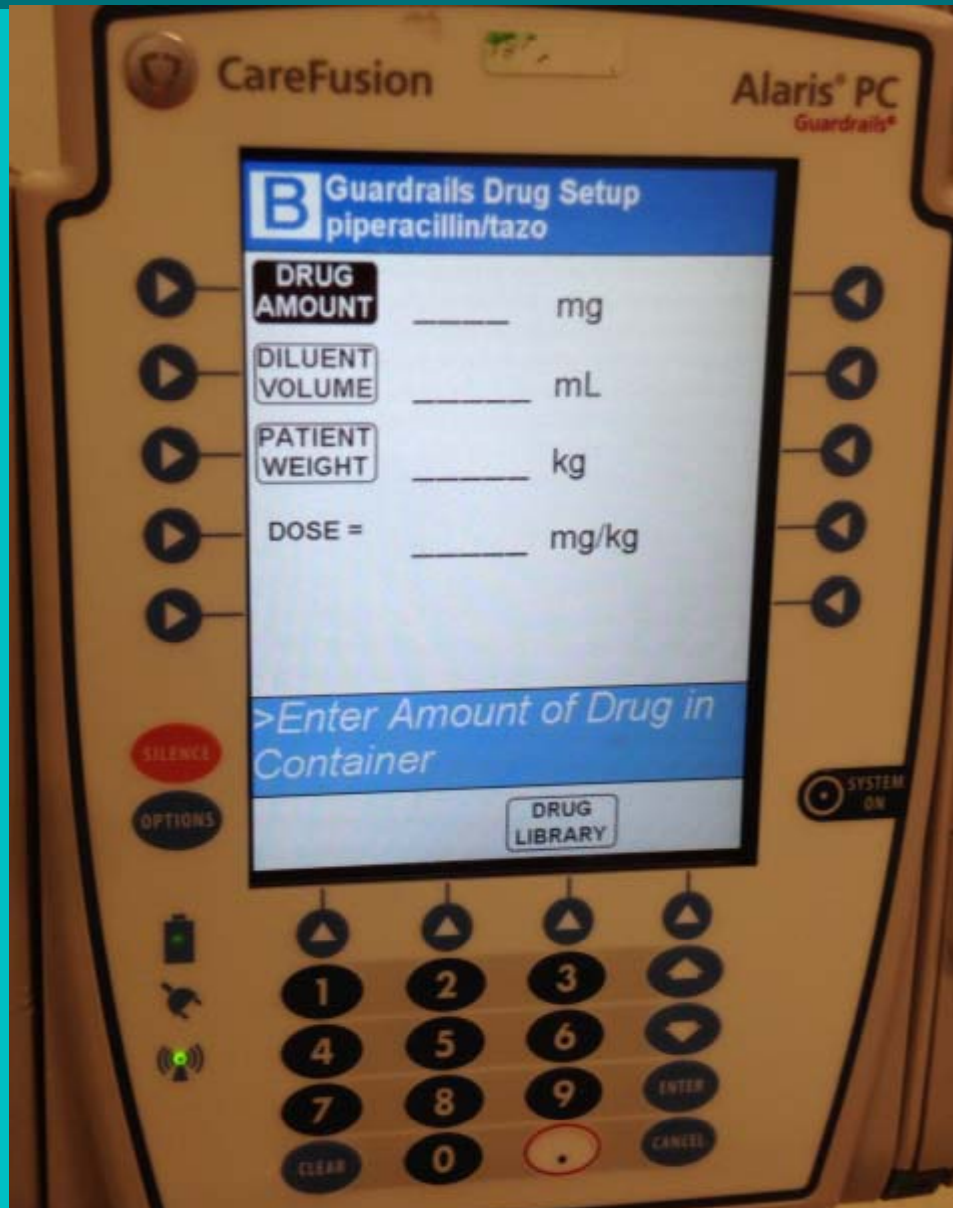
CareFusion

Alaris® PC
Guardrails®

B Guardrails Drug Setup
piperacillin/tazo

DRUG AMOUNT _____ mg

DILUENT VOLUME ______ mL

PATIENT WEIGHT ______ kg

DOSE = ______ mg/kg

>Enter Amount of Drug in Container

DRUG LIBRARY

SILENCE

OPTIONS

SYSTEM ON

1 2 3
4 5 6
7 8 9
CLEAR 0 .
ENTER
CANCEL